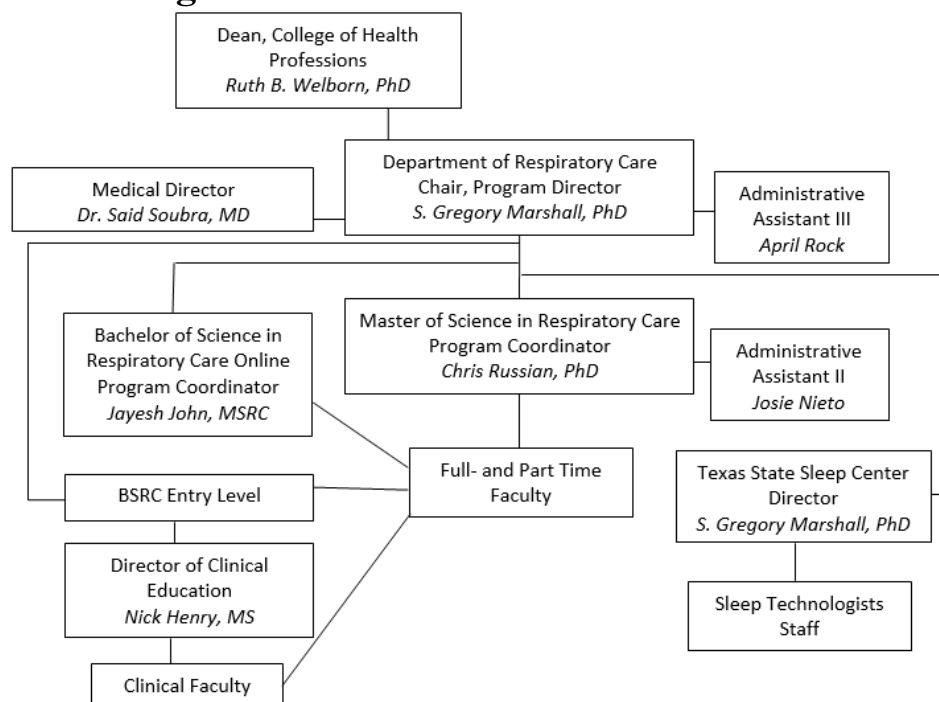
Dean, College of Health Professions
*Ruth B. Welborn, PhD*

Department of Respiratory Care
Chair, Program Director
*S. Gregory Marshall, PhD*

Medical Director
*Dr. Said Soubra, MD*

Administrative Assistant III
*April Rock*

Bachelor of Science in Respiratory Care Online Program Coordinator
*Jayesh John, MSRC*

Master of Science in Respiratory Care Program Coordinator
*Chris Russian, PhD*

Administrative Assistant II
*Josie Nieto*

BSRC Entry Level

Full- and Part Time Faculty

Texas State Sleep Center Director
*S. Gregory Marshall, PhD*

Director of Clinical Education
*Nick Henry, MS*

Sleep Technologists Staff

Clinical Faculty